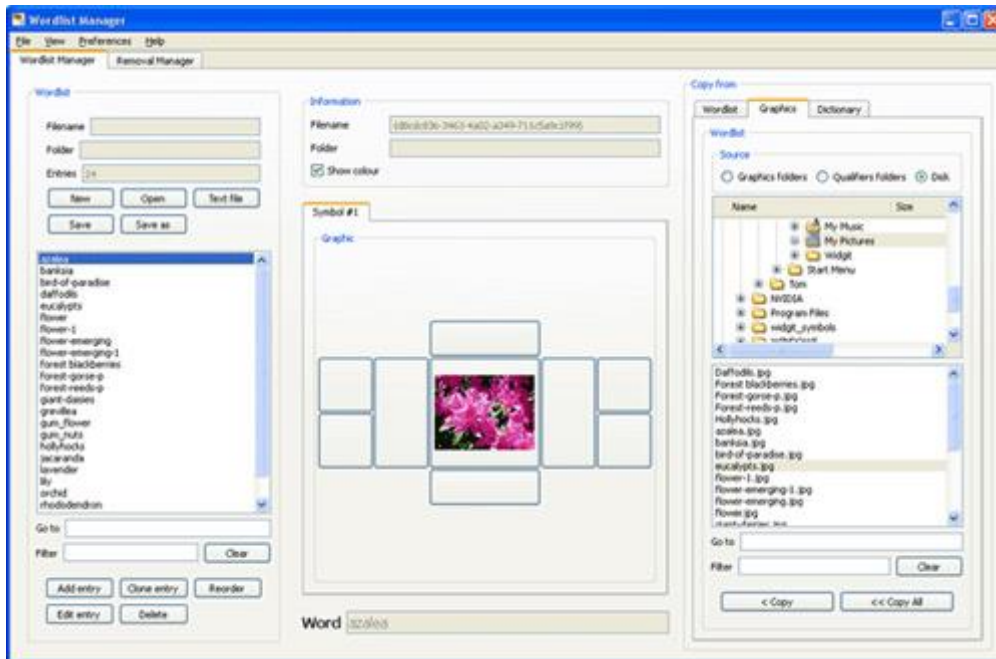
Wordlist Manager

File View Preferences Help

Wordlist Manager | Removal Manager

Wordlist

Filename

Folder

Entries 24

New | Open | Text file

Save | Save as

azalea
banksia
bird-of-paradise
daffodils
eucalypts
flower
flower-1
flower-emerging
flower-emerging-1
forest blackberries
forest-gorse-p
forest-reeds-p
giant-dasies
grevillea
gum_flower
gum_nuts
hollyhocks
jacaranda
lavender
lily
orchid
rhododendron

Go to

Filter | Clear

Add entry | Clone entry | Reorder

Edit entry | Delete

Information

Filename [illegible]

Folder

Show colour

Symbol #1

Graphic

Word azalea

Copy from

Wordlist | Graphics | Dictionary

Wordlist

Source

Graphics folders | Qualifiers folders | Disk

Name | Size

My Music
My Pictures
Widgit
Start Menu
Tom
NVIDIA
Program Files
widgit_symbols
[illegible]

Daffodils.jpg
Forest blackberries.jpg
Forest-gorse-p.jpg
Forest-reeds-p.jpg
Hollyhocks.jpg
azalea.jpg
banksia.jpg
bird-of-paradise.jpg
eucalypts.jpg
flower-1.jpg
flower-emerging-1.jpg
flower-emerging.jpg
flower.jpg
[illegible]

Go to

Filter | Clear

< Copy | << Copy All